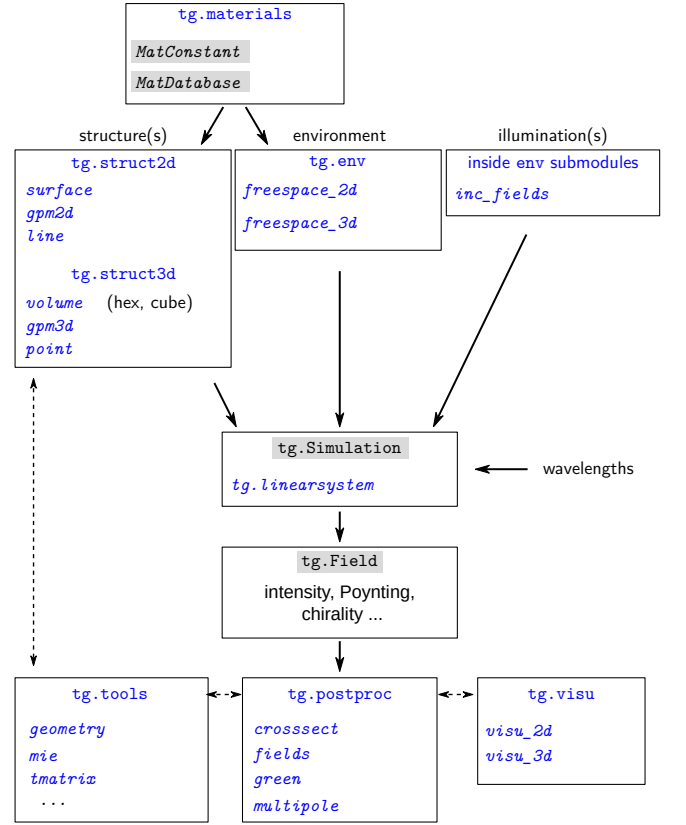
tg.materials

MatConstant

MatDatabase

structure(s)

environment

illumination(s)

tg.struct2d

surface
gpm2d
line

tg.struct3d

volume (hex, cube)
gpm3d
point

tg.env

freespace_2d

freespace_3d

inside env submodules

inc_fields

tg.Simulation

tg.linearsystem

wavelengths

tg.Field

intensity, Poynting, chirality ...

tg.tools

geometry
mie
tmatrix
...

tg.postproc

crosssect
fields
green
multipole

tg.visu

visu_2d
visu_3d